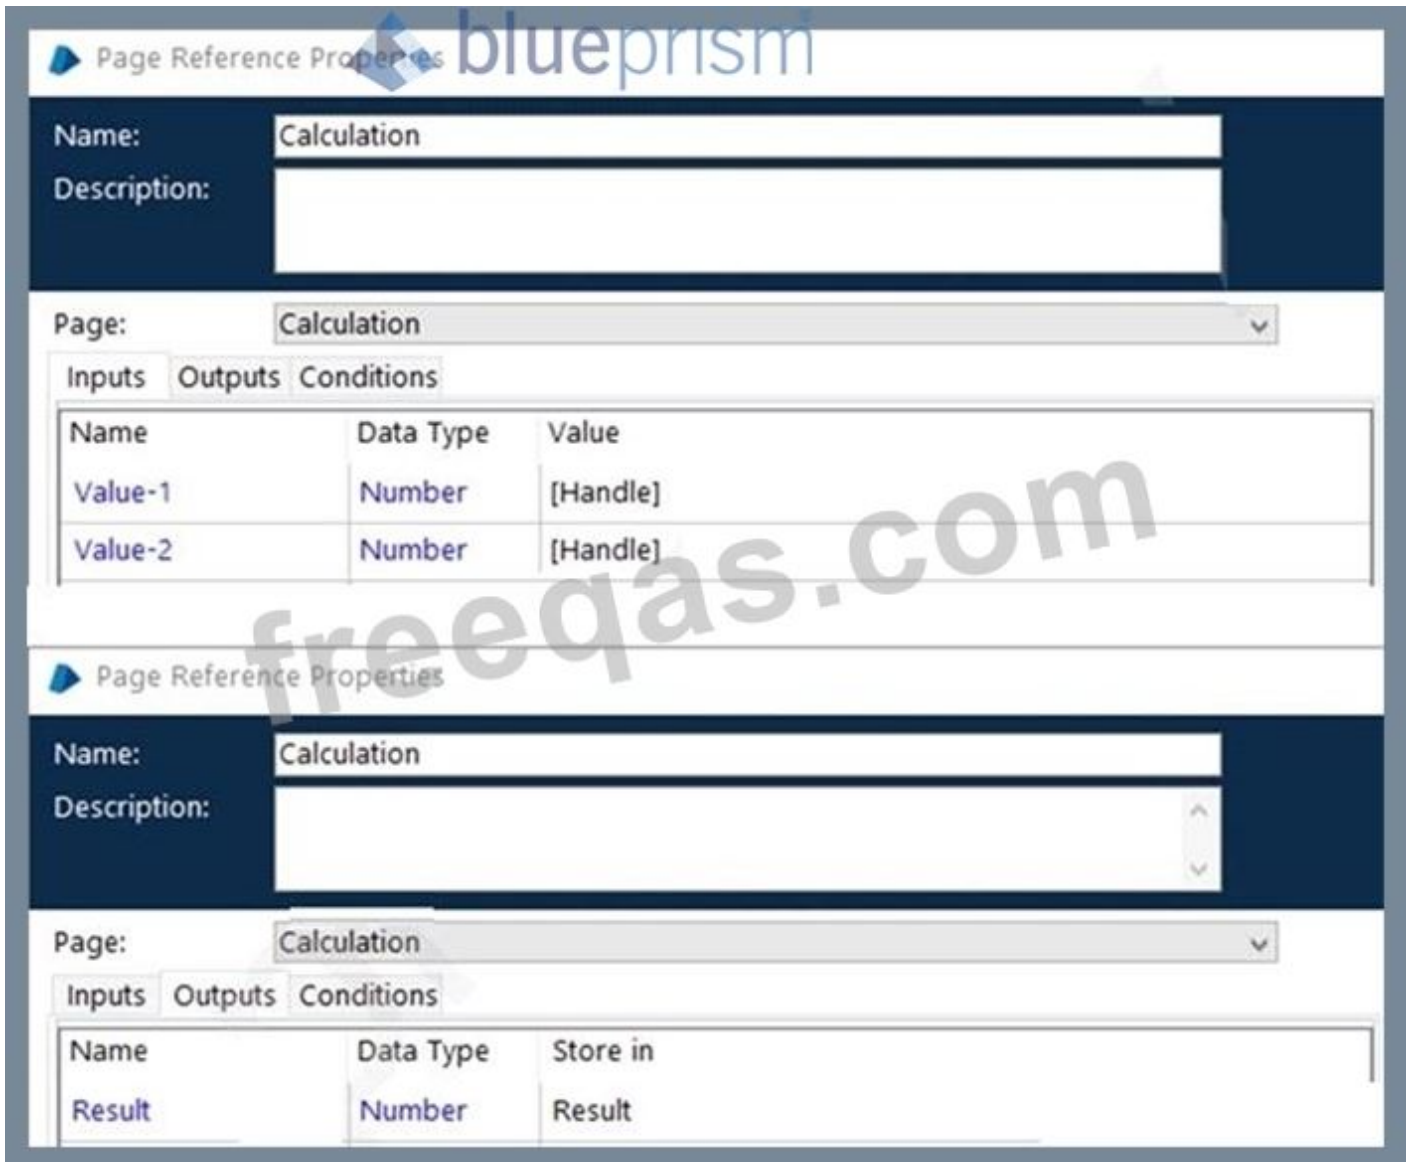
Page Reference Properties blueprism

Name: Calculation

Description:

Page: Calculation

Inputs Outputs Conditions

| Name | Data Type | Value |
|---|---|---|
| Value-1 | Number | [Handle] |
| Value-2 | Number | [Handle] |

freeqas.com

Page Reference Properties

Name: Calculation

Description:

Page: Calculation

Inputs Outputs Conditions

| Name | Data Type | Store in |
|---|---|---|
| Result | Number | Result |